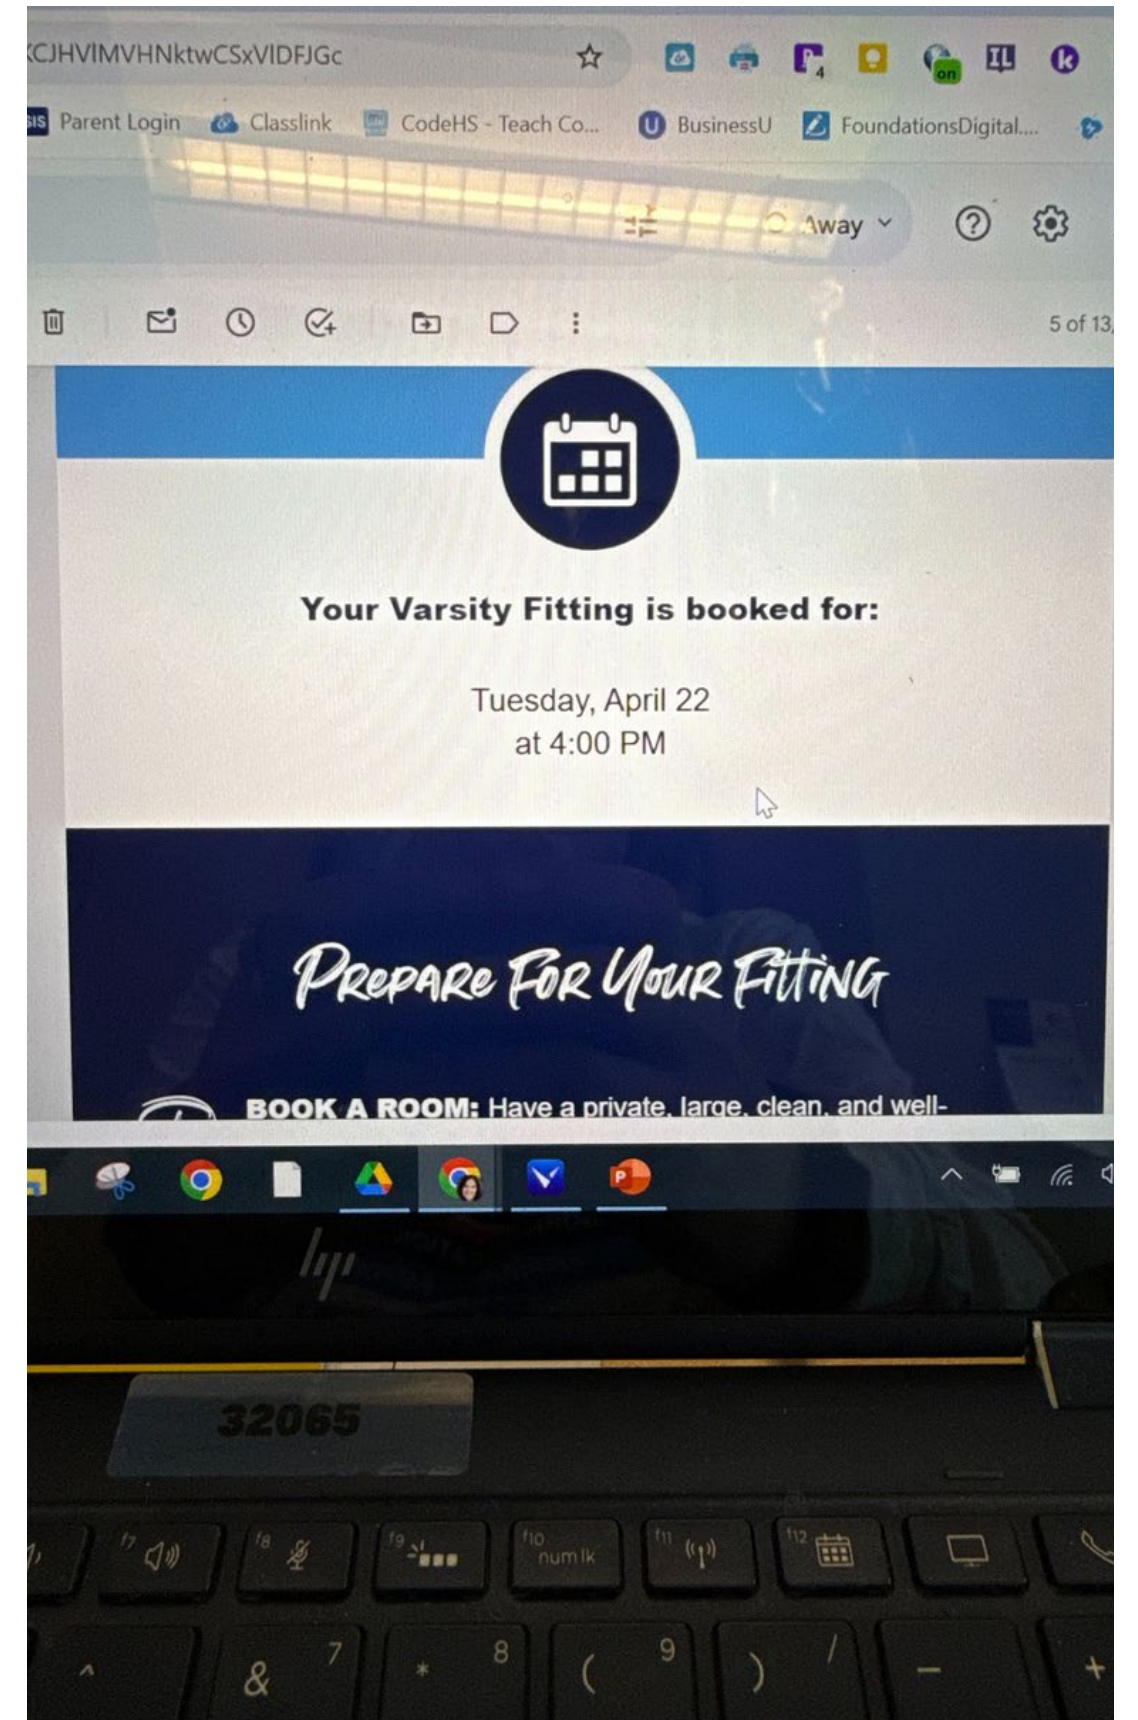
KCJHVIMVHNktwCSxVIDFJGc

SIS Parent Login Classlink CodeHS - Teach Co... BusinessU FoundationsDigital....

Away

5 of 13

Your Varsity Fitting is booked for:

Tuesday, April 22
at 4:00 PM

Prepare For Your Fitting

BOOK A ROOM: Have a private, large, clean, and well-

hp

32065

f7 f8 f9 f10 num lk f11 f12

& 7 * 8 ( 9 ) / - +